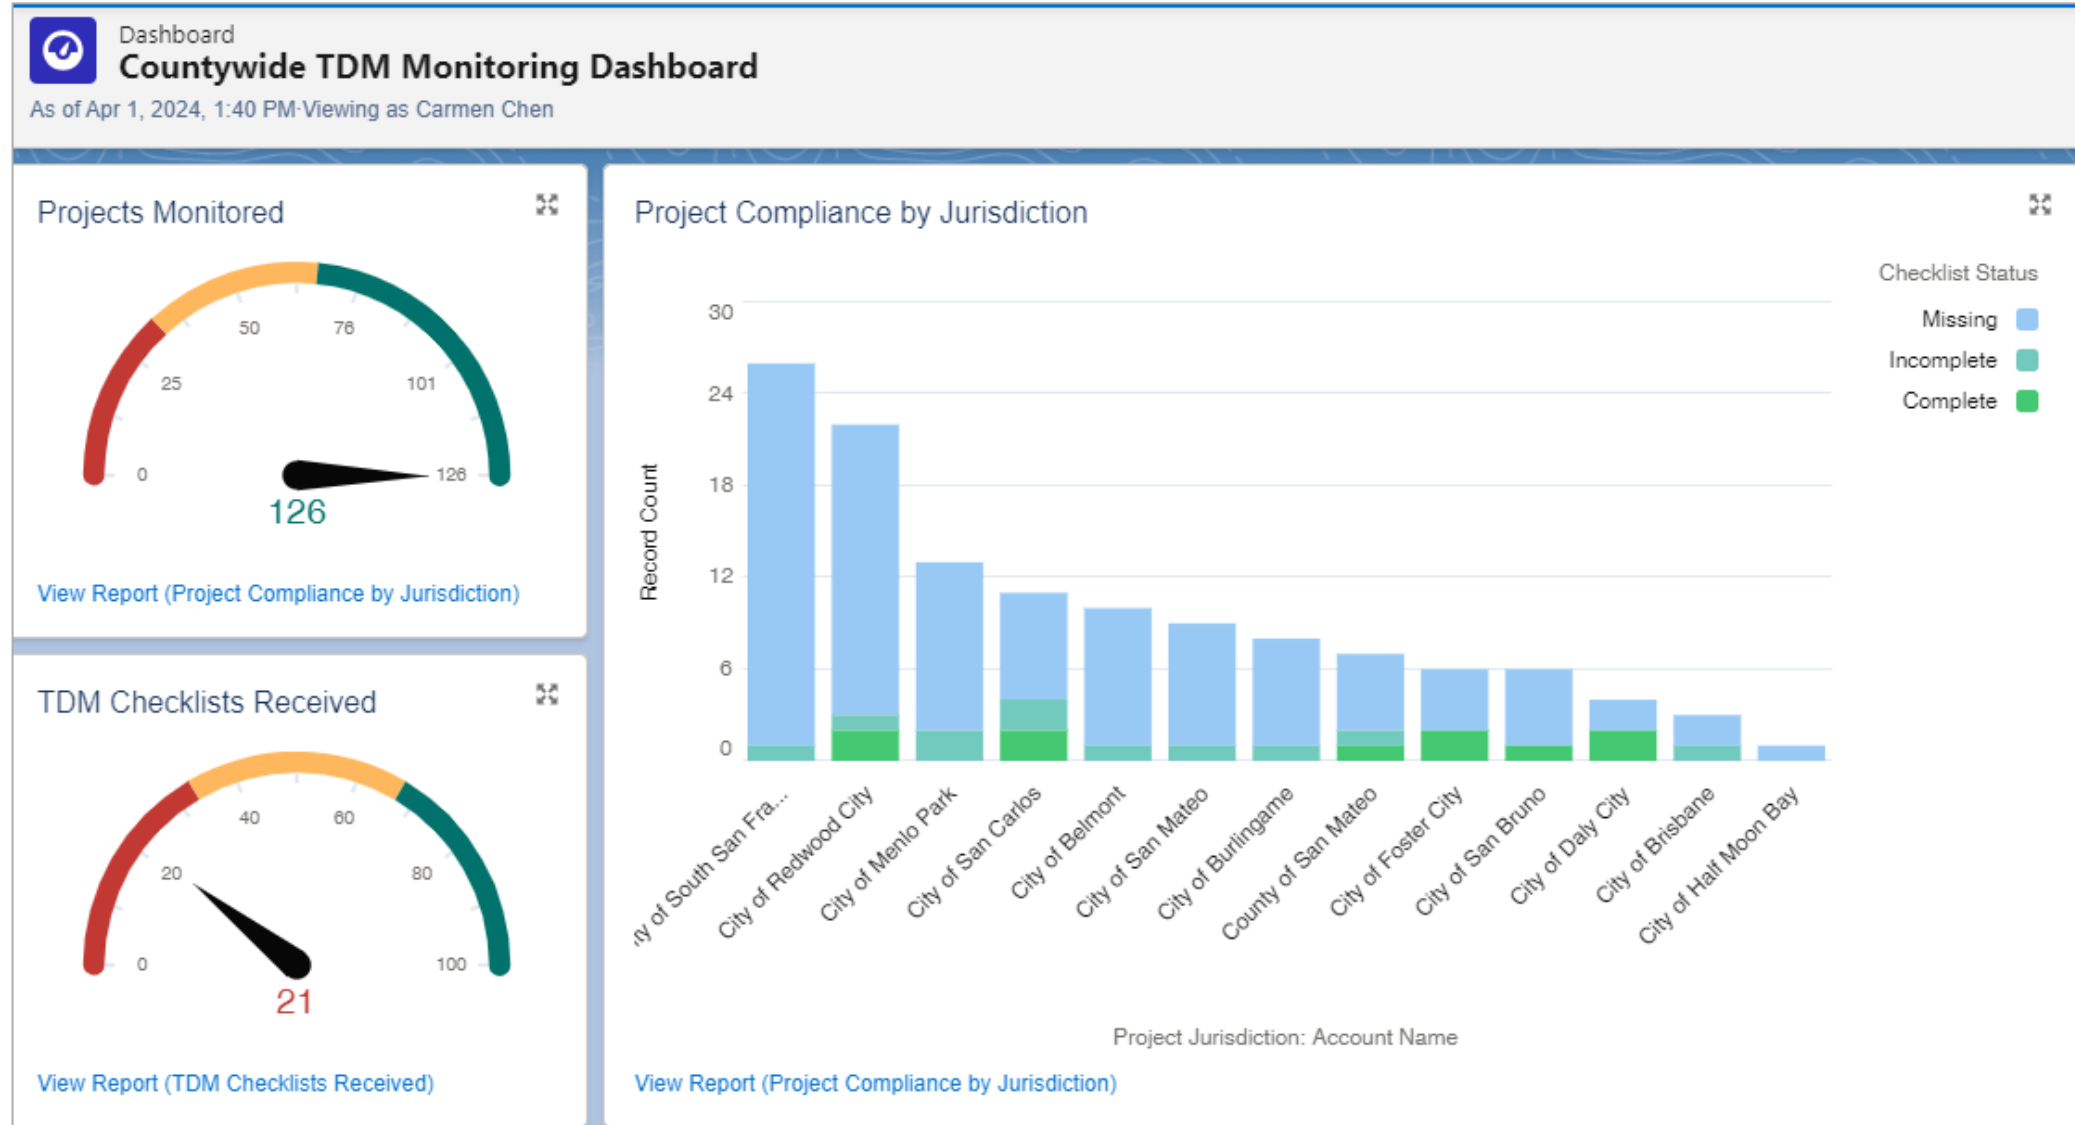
Dashboard
Countywide TDM Monitoring Dashboard
As of Apr 1, 2024, 1:40 PM·Viewing as Carmen Chen

Projects Monitored

0
25
50
76
101
126
126

View Report (Project Compliance by Jurisdiction)

TDM Checklists Received

0
20
40
60
80
100
21

View Report (TDM Checklists Received)

Project Compliance by Jurisdiction

Checklist Status
Missing
Incomplete
Complete

Record Count
30
24
18
12
6
0

ty of South San Fra...
City of Redwood City
City of Menlo Park
City of San Carlos
City of Belmont
City of San Mateo
City of Burlingame
County of San Mateo
City of Foster City
City of San Bruno
City of Daly City
City of Brisbane
City of Half Moon Bay

Project Jurisdiction: Account Name

View Report (Project Compliance by Jurisdiction)